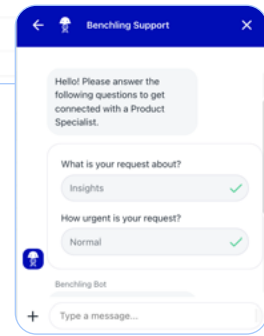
Benchling Support

Hello! Please answer the following questions to get connected with a Product Specialist.

What is your request about?

Insights

How urgent is your request?

Normal

Benchling Bot

Type a message...